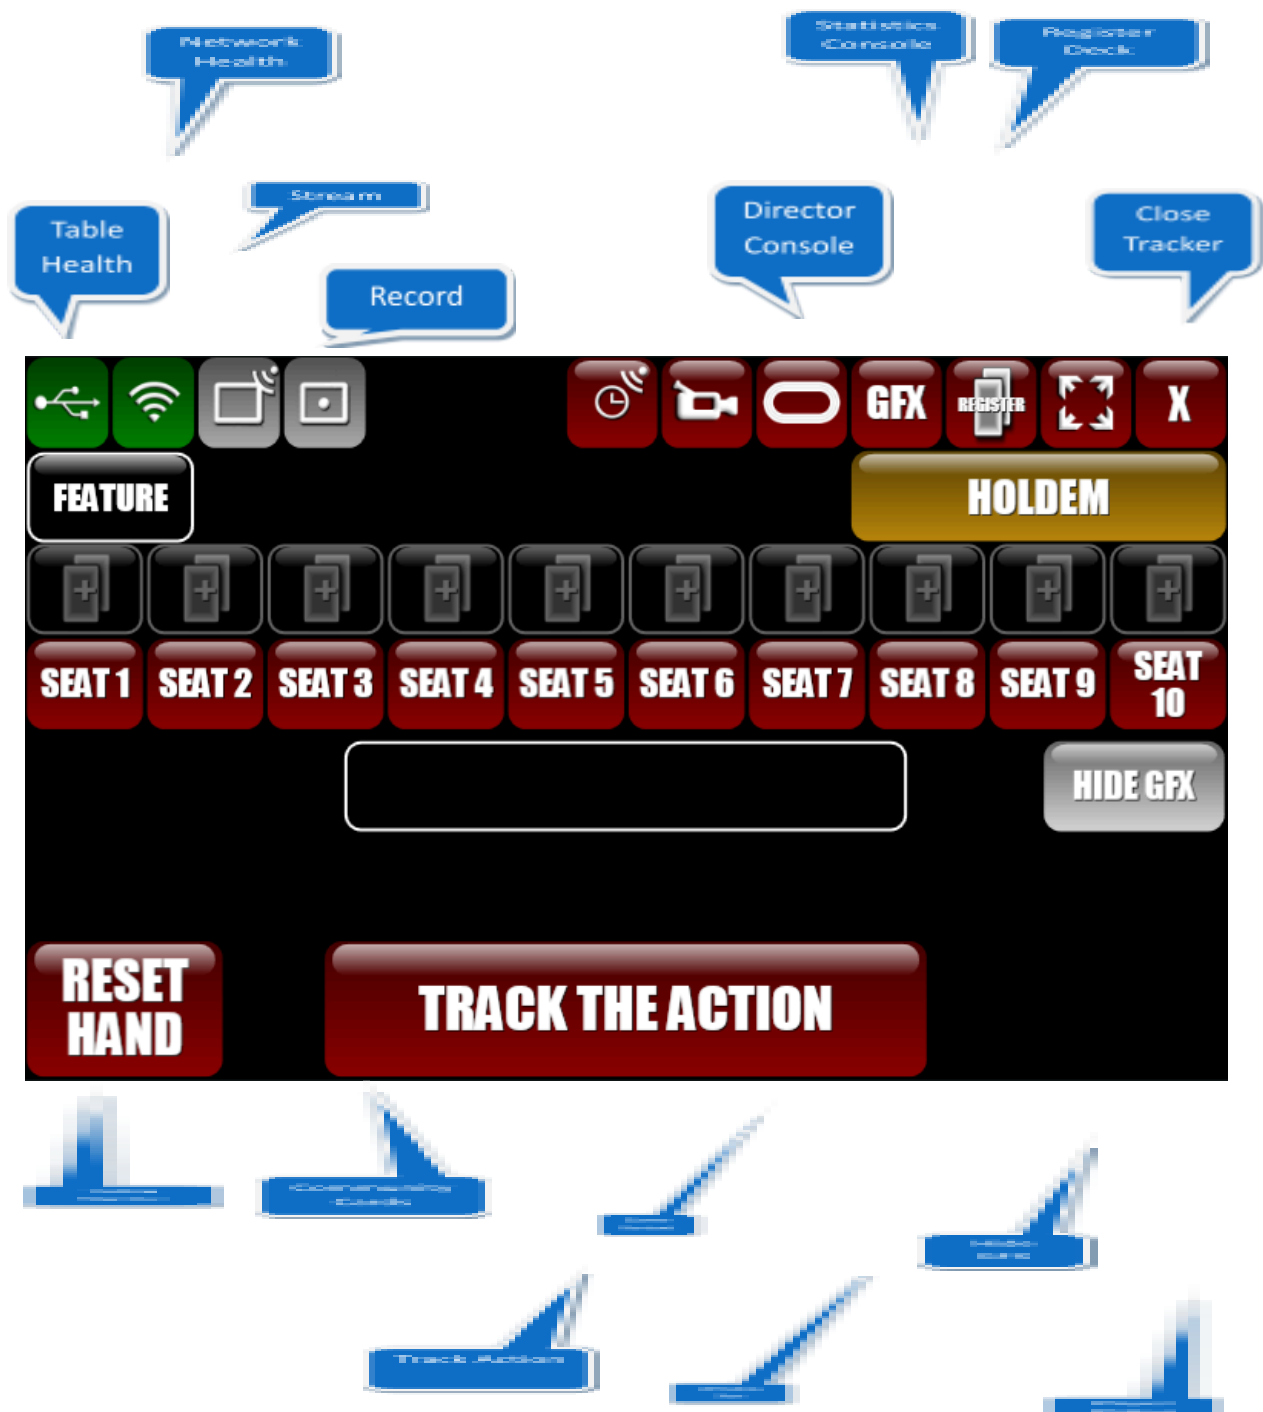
Network Health

Statistics Console

Register Deck

Stream

Table Health

Record

Director Console

Close Tracker

GFX

REGISTER

X

FEATURE

HOLDEM

SEAT 1

SEAT 2

SEAT 3

SEAT 4

SEAT 5

SEAT 6

SEAT 7

SEAT 8

SEAT 9

SEAT 10

HIDE GFX

RESET HAND

TRACK THE ACTION

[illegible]

Community Cards

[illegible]

Hide GFX

Track Action

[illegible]

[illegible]